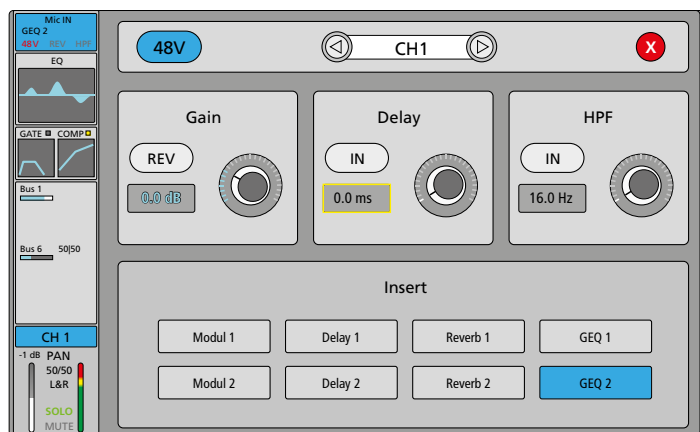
Mic IN
GEQ 2
48V REV HPF

EQ

GATE COMP

Bus 1

Bus 6 50|50

CH 1
-1 dB PAN
50/50
L&R

SOLO
MUTE

48V

CH1

X

Gain
REV
0.0 dB

Delay
IN
0.0 ms

HPF
IN
16.0 Hz

Insert

| Modul 1 | Delay 1 | Reverb 1 | GEQ 1 |
|---|---|---|---|
| Modul 2 | Delay 2 | Reverb 2 | GEQ 2 |